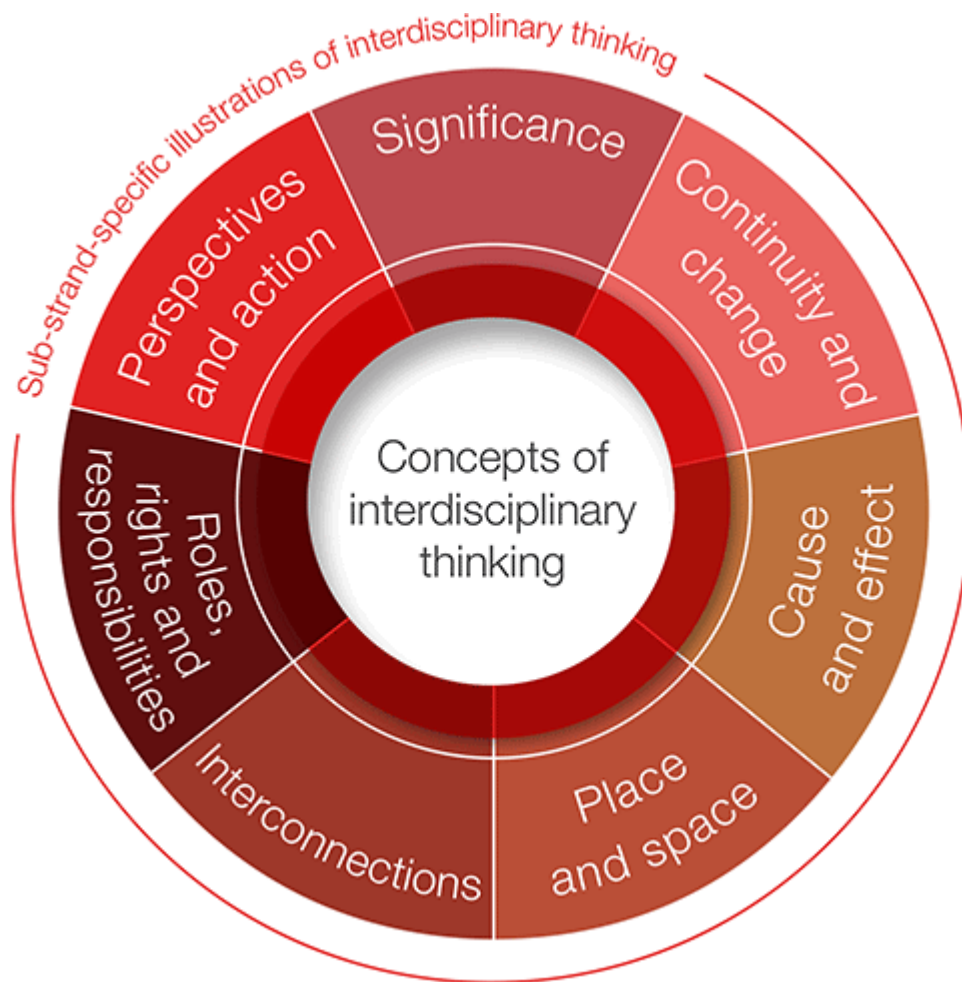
Sub-strand-specific illustrations of interdisciplinary thinking

Significance

Continuity and change

Cause and effect

Place and space

Interconnections

Roles, rights and responsibilities

Perspectives and action

Concepts of interdisciplinary thinking